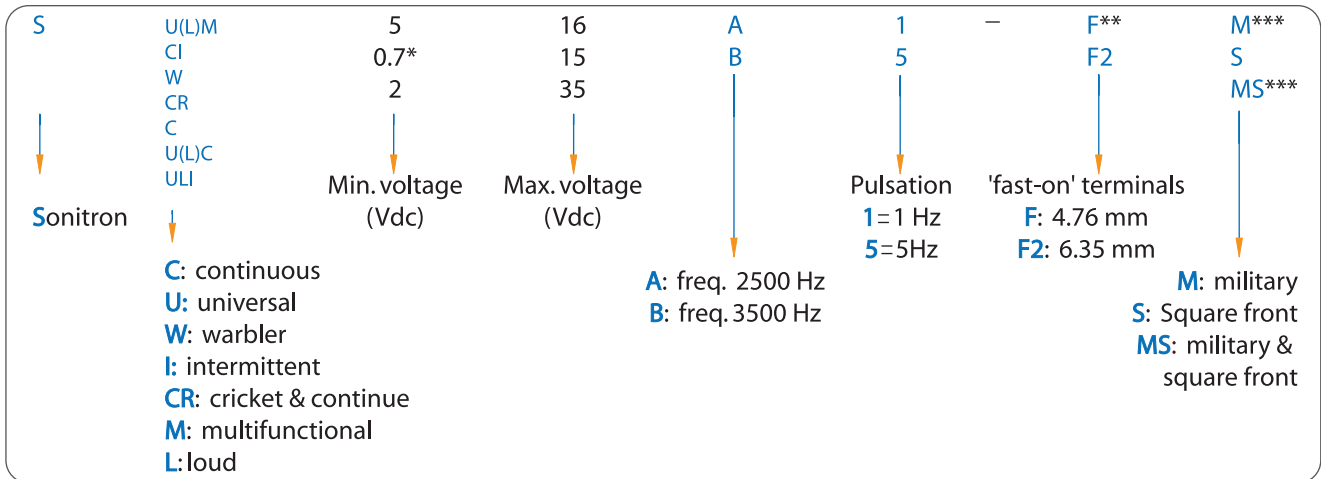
S U(L)M 5 16 A 1 – F** M***
CI 0.7* 15 B 5 F2 S
W 2 35 MS***
CR
C
U(L)C
ULI

Sonitron

Min. voltage (Vdc)

Max. voltage (Vdc)

Pulsation
1 = 1 Hz
5 = 5Hz

'fast-on' terminals
F: 4.76 mm
F2: 6.35 mm

C: continuous
U: universal
W: warbler
I: intermittent
CR: cricket & continue
M: multifunctional
L: loud

A: freq. 2500 Hz
B: freq. 3500 Hz

M: military
S: Square front
MS: military & square front